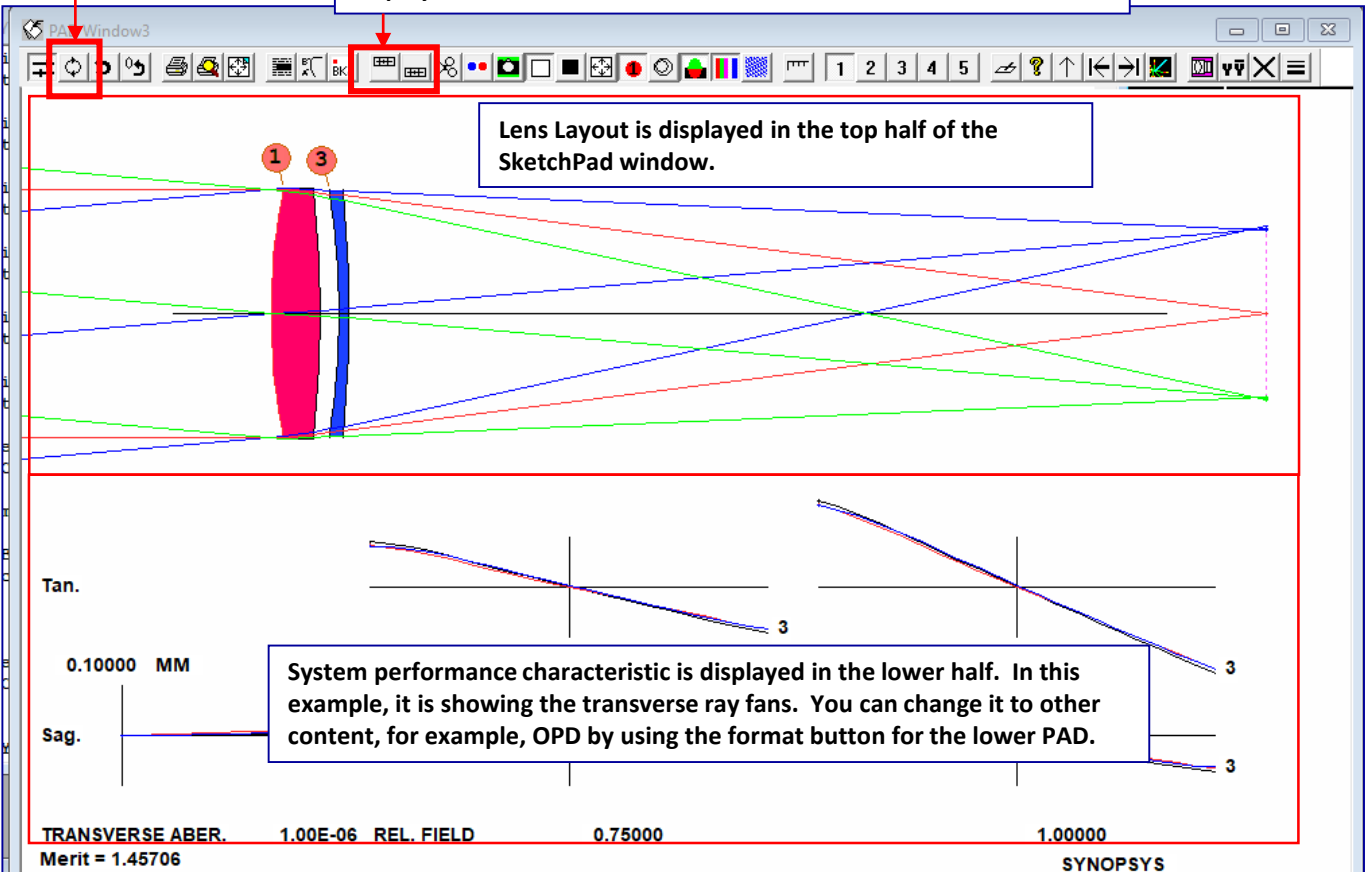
PAD Window3

1 2 3 4 5

Lens Layout is displayed in the top half of the SketchPad window.

1 3

Tan.

3

0.10000 MM

System performance characteristic is displayed in the lower half. In this example, it is showing the transverse ray fans. You can change it to other content, for example, OPD by using the format button for the lower PAD.

3

Sag.

3

TRANSVERSE ABER. 1.00E-06 REL. FIELD 0.75000 1.00000

Merit = 1.45706

SYNOPSYS